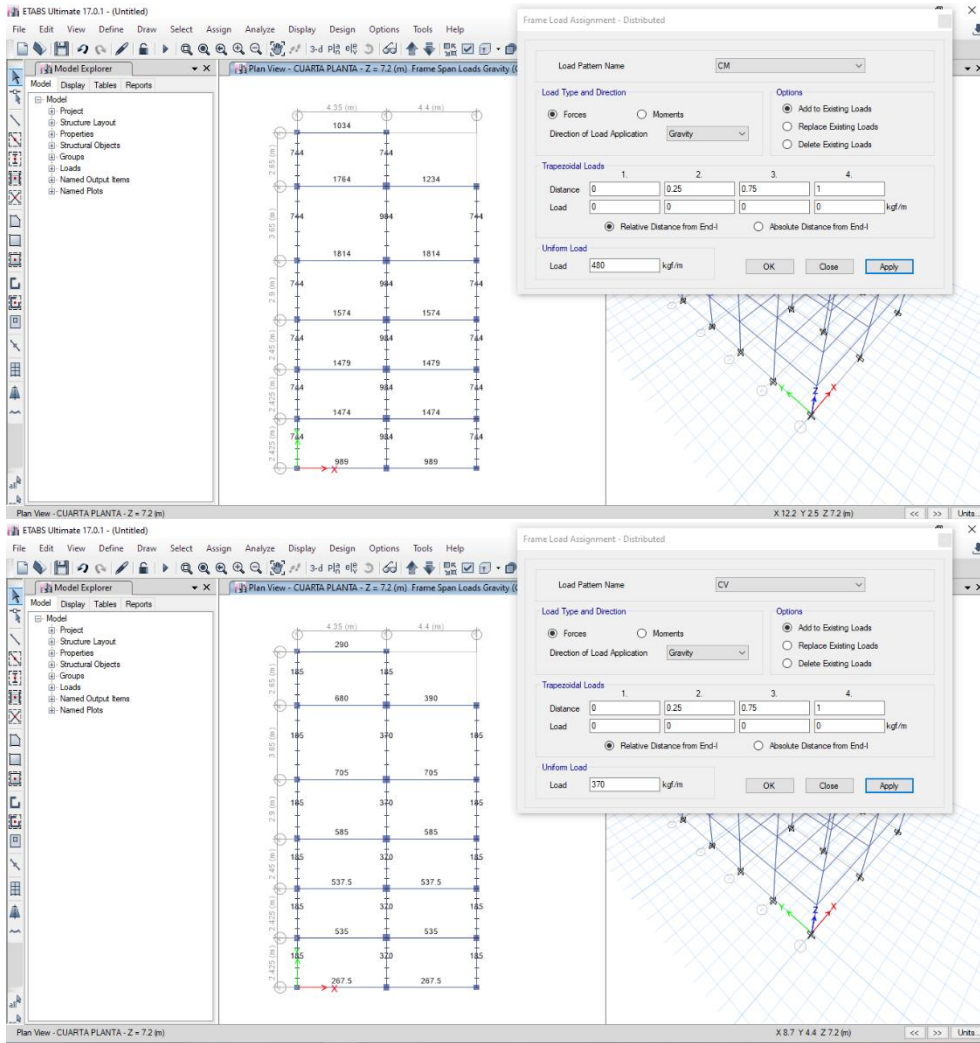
ETABS Ultimate 17.0.1 - (Untitled)

File Edit View Define Draw Select Assign Analyze Display Design Options Tools Help

Model Explorer

Model Display Tables Reports

Model
Project
Structure Layout
Properties
Structural Objects
Groups
Loads
Named Output Items
Named Plots

Plan View - CUARTA PLANTA - Z = 7.2 (m) Frame Span Loads Gravity (

4.35 (m)
4.4 (m)
1034
744
744
1764
1234
744
984
744
1814
1814
744
984
744
1574
1574
744
984
744
1479
1479
744
984
744
1474
1474
744
984
744
989
989
2.65 (m)
3.65 (m)
2.9 (m)
2.45 (m)
2.425 (m)
2.425 (m)

Frame Load Assignment - Distributed

Load Pattern Name CM

Load Type and Direction
Forces
Moments
Direction of Load Application Gravity

Options
Add to Existing Loads
Replace Existing Loads
Delete Existing Loads

Trapezoidal Loads
| | 1. | 2. | 3. | 4. | |
|---|---|---|---|---|---|
| Distance | 0 | 0.25 | 0.75 | 1 | |
| Load | 0 | 0 | 0 | 0 | kgf/m |

Relative Distance from End-I
Absolute Distance from End-I

Uniform Load
Load 480 kgf/m

OK Close Apply

Plan View - CUARTA PLANTA - Z = 7.2 (m)
X 12.2 Y 2.5 Z 7.2 (m)
<< >> Units...

ETABS Ultimate 17.0.1 - (Untitled)

File Edit View Define Draw Select Assign Analyze Display Design Options Tools Help

Model Explorer

Model Display Tables Reports

Model
Project
Structure Layout
Properties
Structural Objects
Groups
Loads
Named Output Items
Named Plots

Plan View - CUARTA PLANTA - Z = 7.2 (m) Frame Span Loads Gravity (

4.35 (m)
4.4 (m)
290
185
185
680
390
185
370
185
705
705
185
370
185
585
585
185
370
185
537.5
537.5
185
370
185
535
535
185
370
185
267.5
267.5
2.65 (m)
3.65 (m)
2.9 (m)
2.45 (m)
2.425 (m)
2.425 (m)

Frame Load Assignment - Distributed

Load Pattern Name CV

Load Type and Direction
Forces
Moments
Direction of Load Application Gravity

Options
Add to Existing Loads
Replace Existing Loads
Delete Existing Loads

Trapezoidal Loads
| | 1. | 2. | 3. | 4. | |
|---|---|---|---|---|---|
| Distance | 0 | 0.25 | 0.75 | 1 | |
| Load | 0 | 0 | 0 | 0 | kgf/m |

Relative Distance from End-I
Absolute Distance from End-I

Uniform Load
Load 370 kgf/m

OK Close Apply

Plan View - CUARTA PLANTA - Z = 7.2 (m)
X 8.7 Y 4.4 Z 7.2 (m)
<< >> Units...